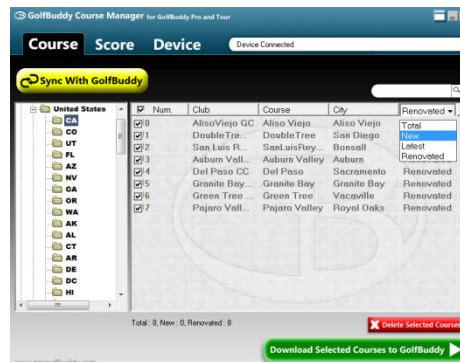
GolfBuddy Course Manager for GolfBuddy Pro and Tour

Course Score Device Device Connected

Sync With GolfBuddy

United States
CA
CO
UT
FL
AZ
NV
GA
OR
WA
AK
AL
CT
AR
DE
DC
HI

| Num. | Club | Course | City | Renoveted |
|---|---|---|---|---|
| 0 | AlisoViejo GC | Aliso Viejo | Aliso Viejo | Total |
| 1 | DoubleTre... | DoubleTree | San Diego | New |
| 2 | San Luis R... | SanLuisRey... | Bonsall | Latest |
| 3 | Auburn Vall... | Auburn Valley | Auburn | Renoveted |
| 4 | Del Paso CC | Del Paso | Sacramento | Renovated |
| 5 | Granite Bay... | Granite Bay | Granite Bay | Renovated |
| 6 | Green Tree ... | Green Tree | Vacaville | Renovated |
| 7 | Pajaro Vall... | Pajaro Valley | Royal Oaks | Renovated |

Total : 8, New : 0, Renovated : 8

Delete Selected Courses

Download Selected Courses to GolfBuddy